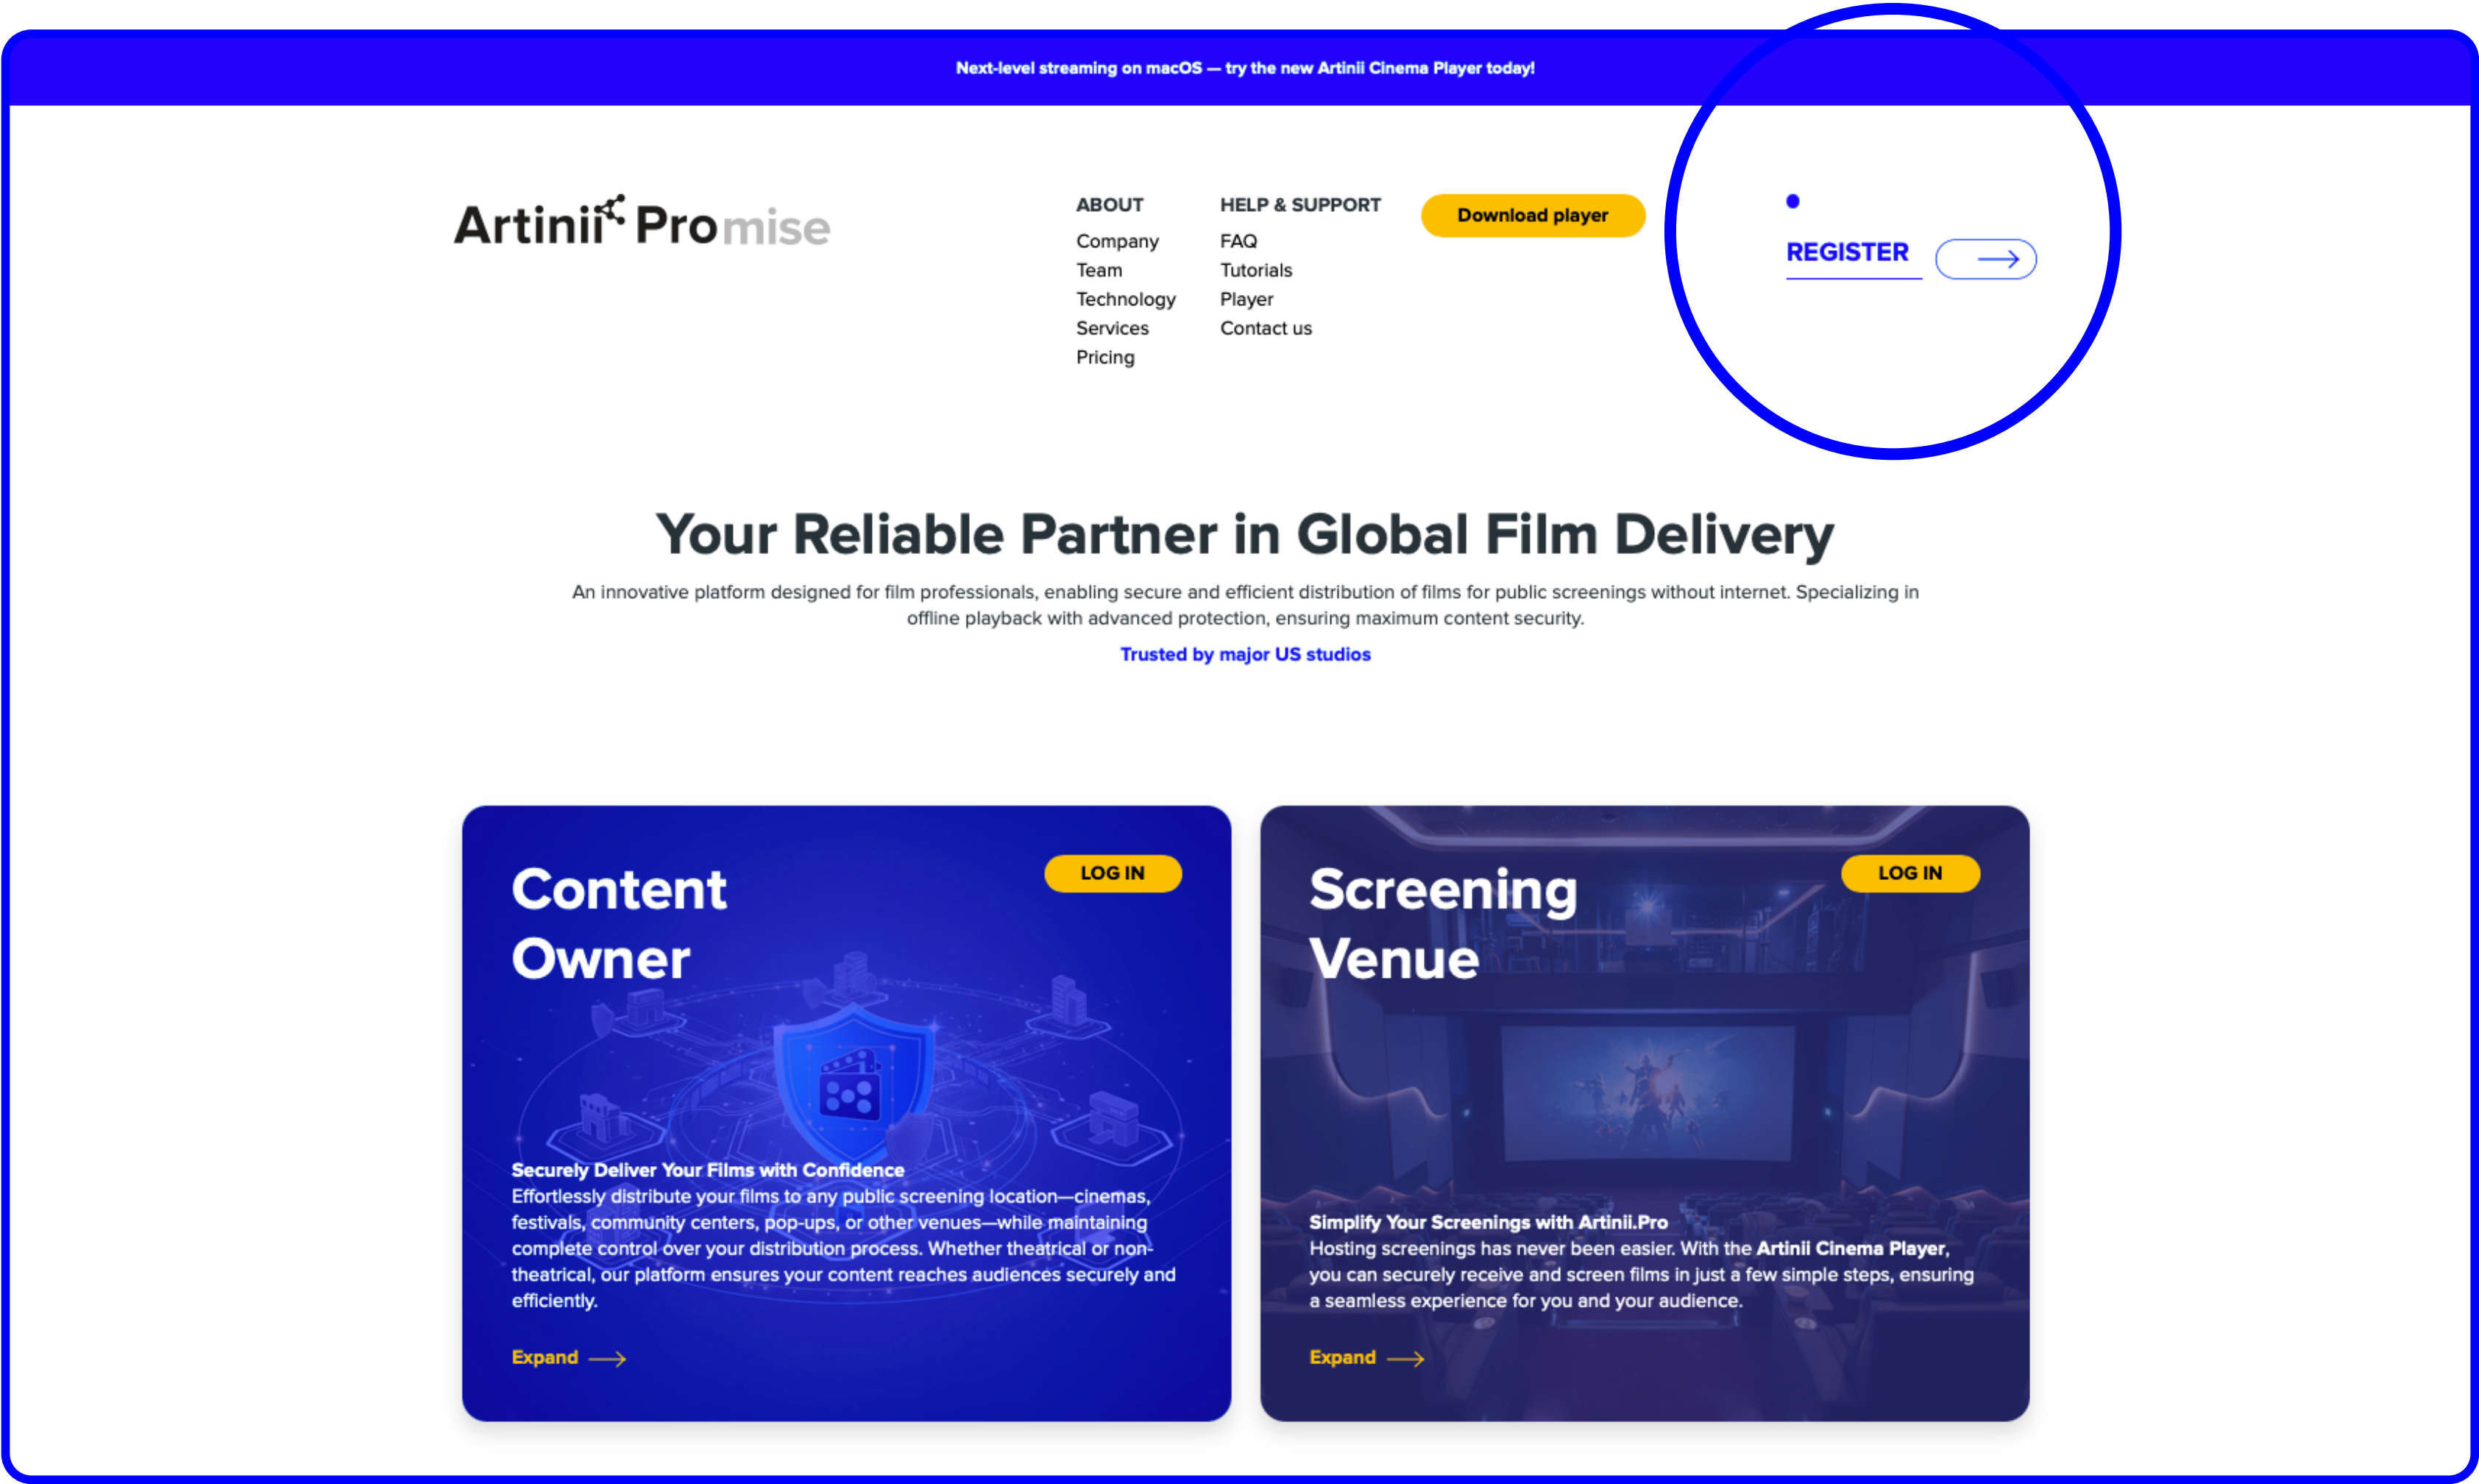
Next-level streaming on macOS — try the new Artinii Cinema Player today!

Artinii Promise

ABOUT
Company
Team
Technology
Services
Pricing

HELP & SUPPORT
FAQ
Tutorials
Player
Contact us

Download player

REGISTER

Your Reliable Partner in Global Film Delivery

An innovative platform designed for film professionals, enabling secure and efficient distribution of films for public screenings without internet. Specializing in offline playback with advanced protection, ensuring maximum content security.

Trusted by major US studios

Content Owner

LOG IN

Securely Deliver Your Films with Confidence
Effortlessly distribute your films to any public screening location—cinemas, festivals, community centers, pop-ups, or other venues—while maintaining complete control over your distribution process. Whether theatrical or non-theatrical, our platform ensures your content reaches audiences securely and efficiently.

Expand

Screening Venue

LOG IN

Simplify Your Screenings with Artinii.Pro
Hosting screenings has never been easier. With the Artinii Cinema Player, you can securely receive and screen films in just a few simple steps, ensuring a seamless experience for you and your audience.

Expand